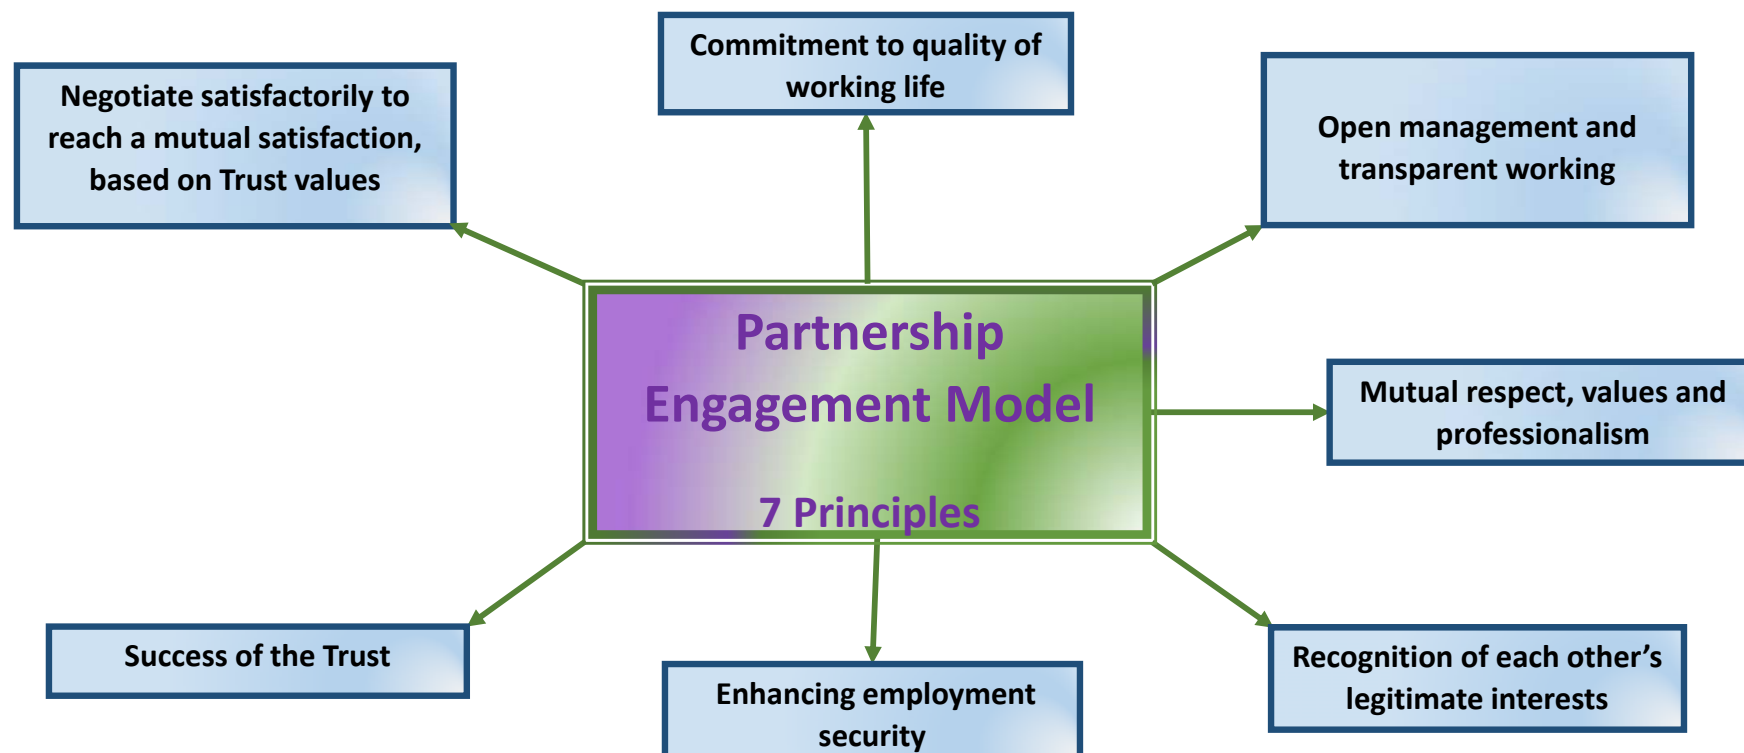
Commitment to quality of working life

Negotiate satisfactorily to reach a mutual satisfaction, based on Trust values

Open management and transparent working

Partnership Engagement Model

7 Principles

Mutual respect, values and professionalism

Success of the Trust

Enhancing employment security

Recognition of each other's legitimate interests